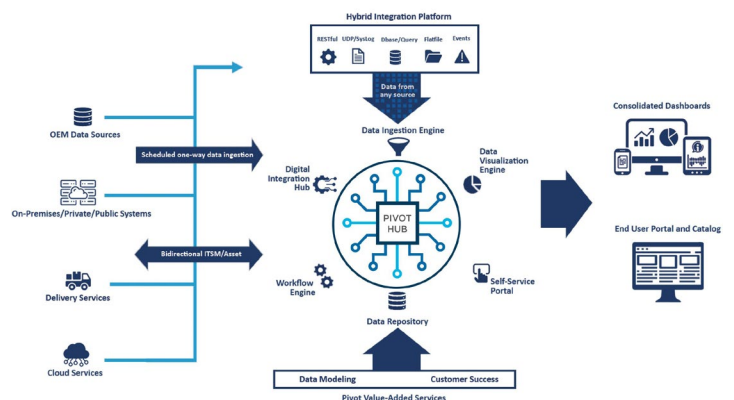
Hybrid Integration Platform

RESTful

UDP/Syslog

Dbase/Query

Flatfile

Events

Data from any source

Data Ingestion Engine

OEM Data Sources

Scheduled one-way data ingestion

On-Premises/Private/Public Systems

Bidirectional ITSM/Asset

Delivery Services

Cloud Services

Digital Integration Hub

Data Visualization Engine

PIVOT HUB

Workflow Engine

Self-Service Portal

Data Repository

Data Modeling

Customer Success

Pivot Value-Added Services

Consolidated Dashboards

End User Portal and Catalog